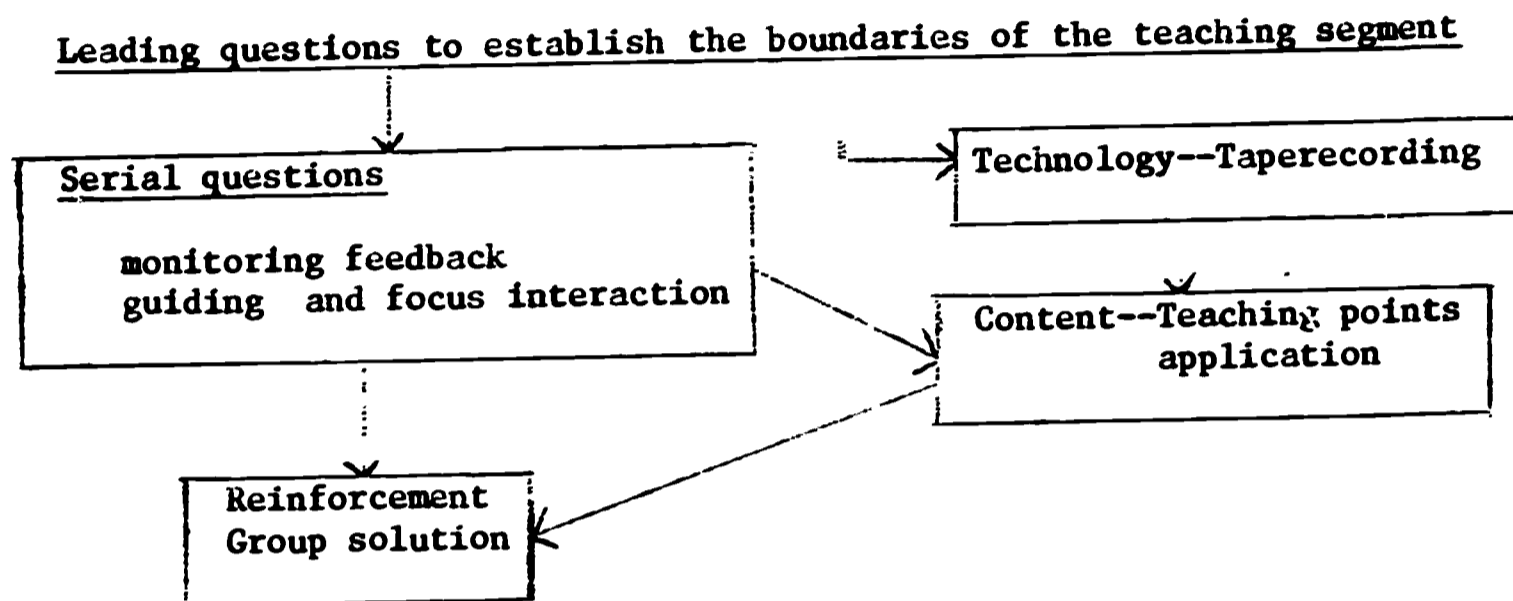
Leading questions to establish the boundaries of the teaching segment

Serial questions

monitoring feedback
guiding and focus interaction

Technology--Taperecording

Content--Teaching points
application

Reinforcement
Group solution